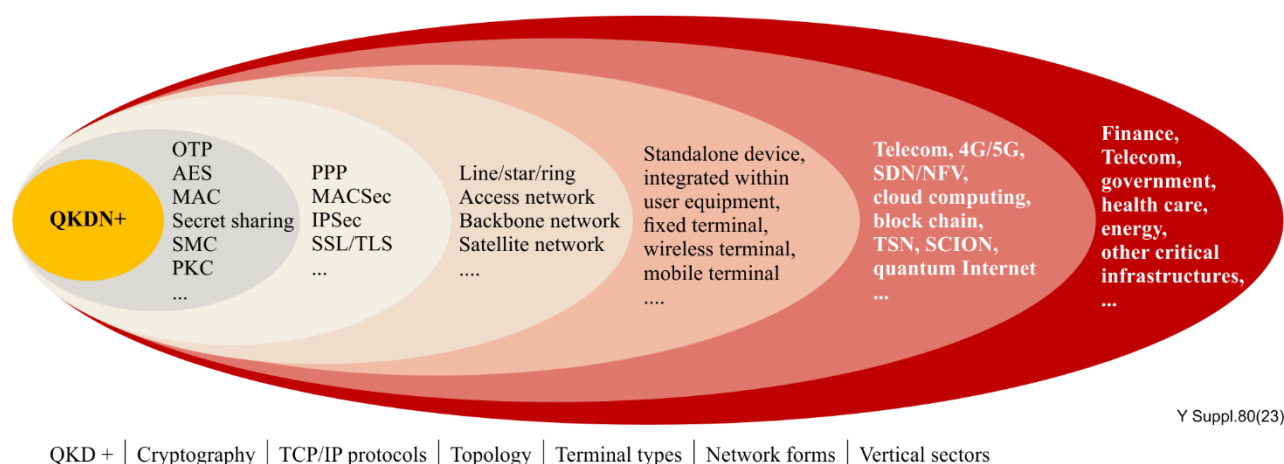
QKDN+

OTP
AES
MAC
Secret sharing
SMC
PKC
...

PPP
MACSec
IPSec
SSL/TLS
...

Line/star/ring
Access network
Backbone network
Satellite network
....

Standalone device, integrated within user equipment, fixed terminal, wireless terminal, mobile terminal
....

Telecom, 4G/5G, SDN/NFV, cloud computing, block chain, TSN, SCION, quantum Internet
...

Finance, Telecom, government, health care, energy, other critical infrastructures,
...

Y Suppl.80(23)

QKD + | Cryptography | TCP/IP protocols | Topology | Terminal types | Network forms | Vertical sectors